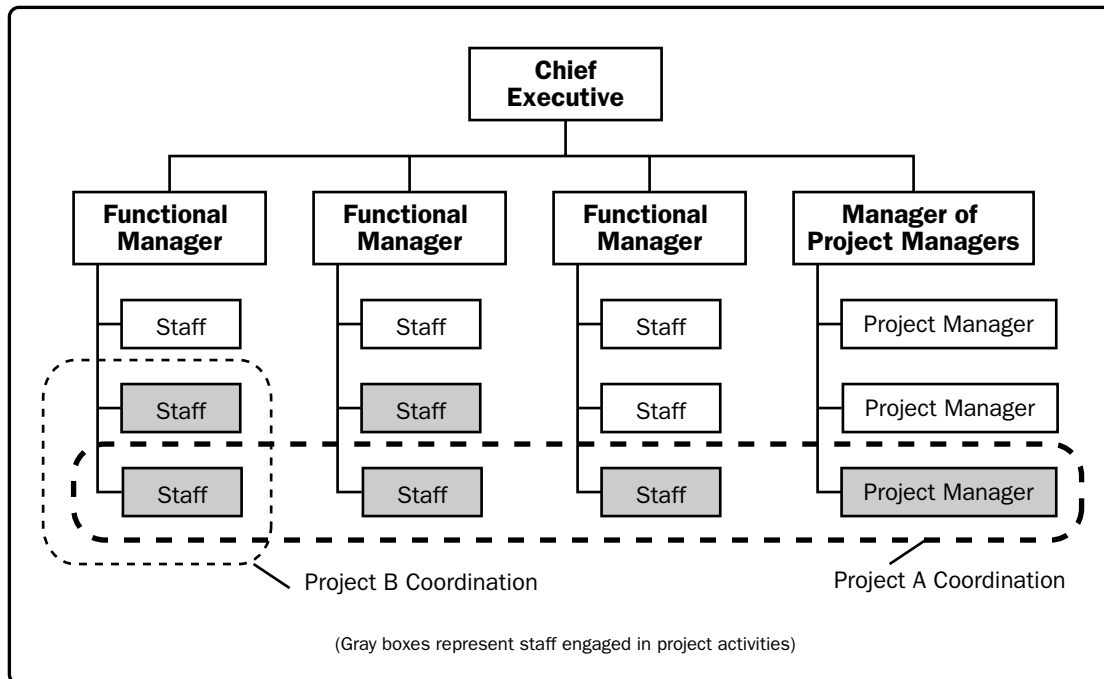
Chief Executive

Functional Manager

Functional Manager

Functional Manager

Manager of Project Managers

Staff

Staff

Staff

Staff

Staff

Staff

Staff

Staff

Staff

Project Manager

Project Manager

Project Manager

Project B Coordination

Project A Coordination

(Gray boxes represent staff engaged in project activities)